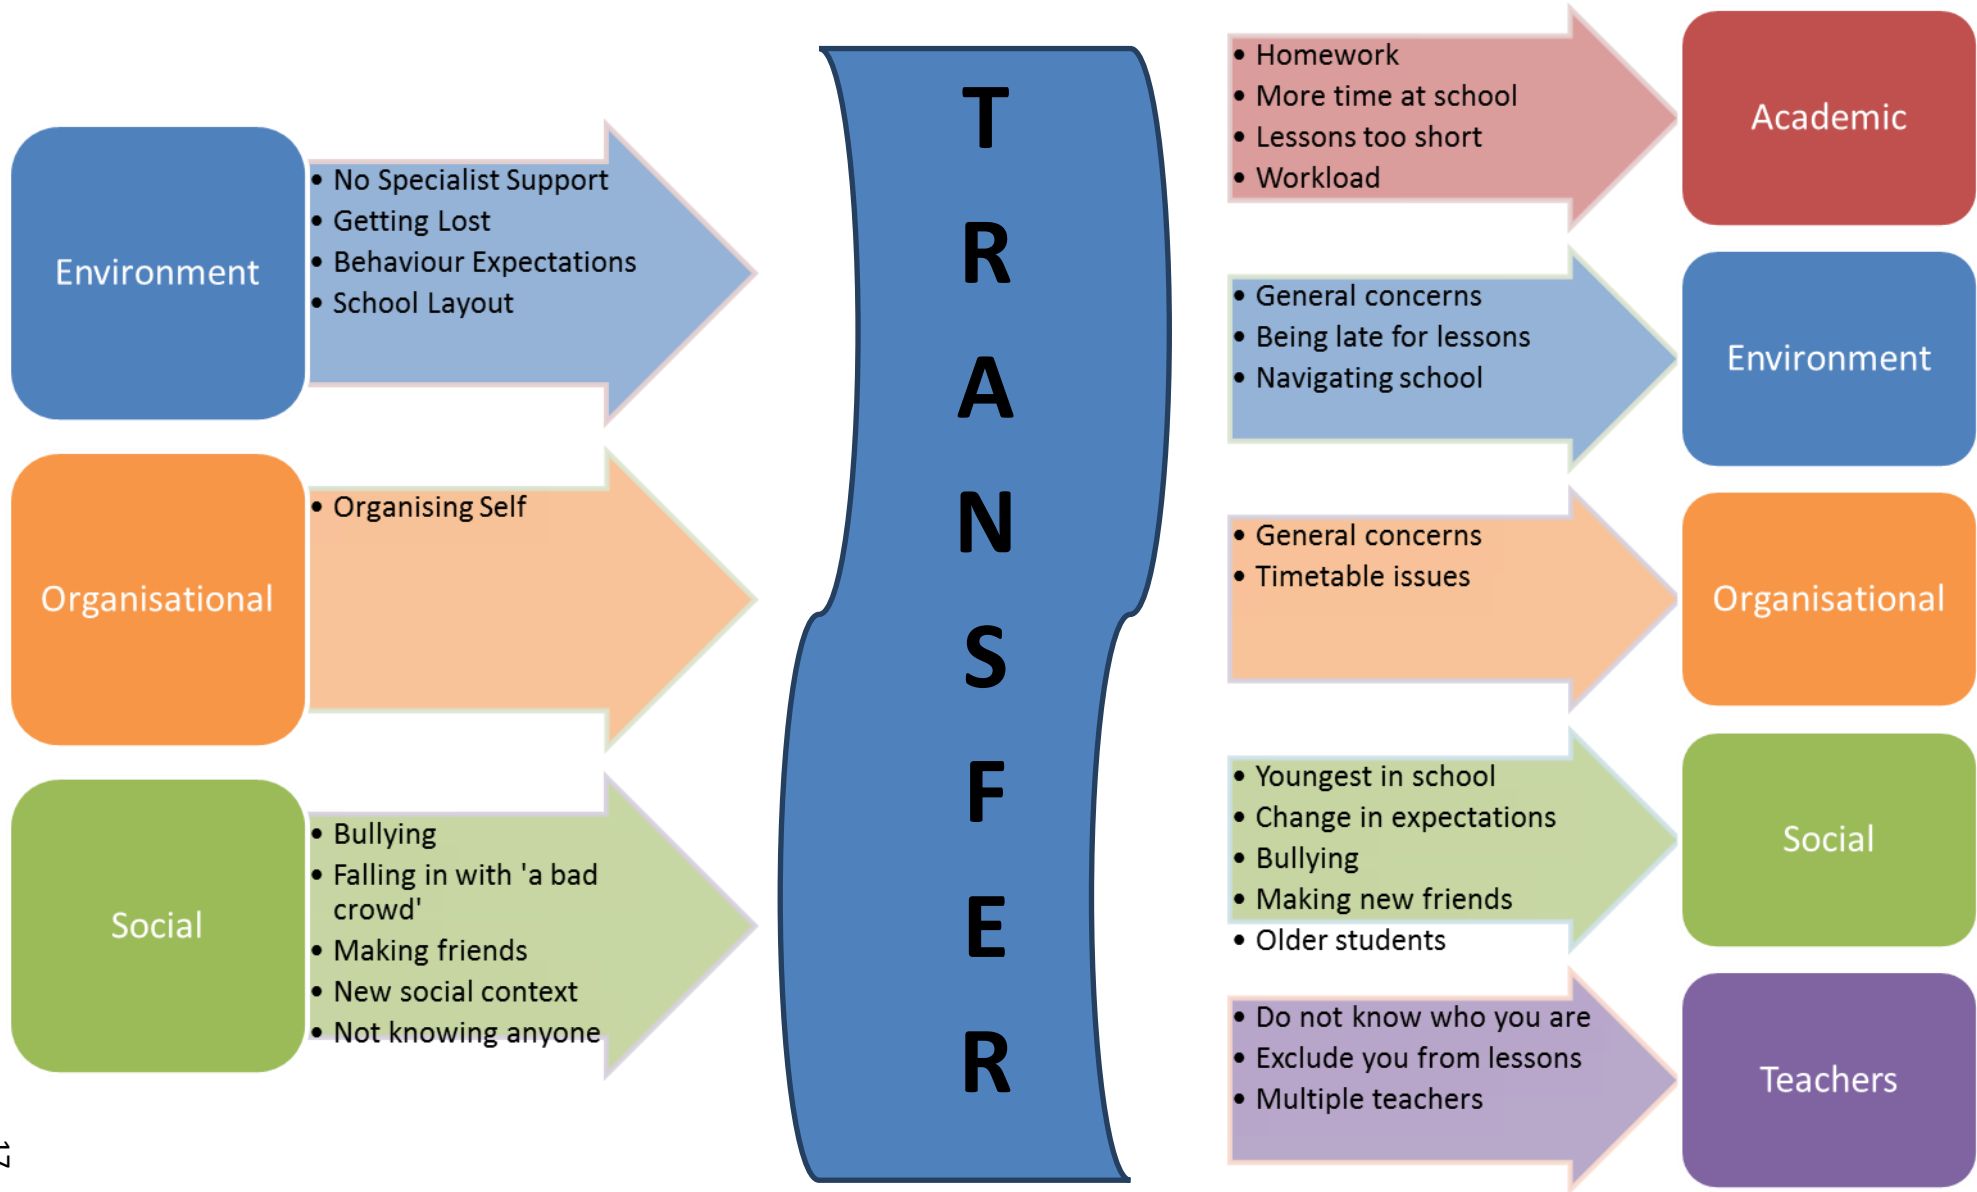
Environment

• No Specialist Support
• Getting Lost
• Behaviour Expectations
• School Layout

Organisational

• Organising Self

Social

• Bullying
• Falling in with 'a bad crowd'
• Making friends
• New social context
• Not knowing anyone

T R A N S F E R

• Homework
• More time at school
• Lessons too short
• Workload

Academic

• General concerns
• Being late for lessons
• Navigating school

Environment

• General concerns
• Timetable issues

Organisational

• Youngest in school
• Change in expectations
• Bullying
• Making new friends
• Older students

Social

• Do not know who you are
• Exclude you from lessons
• Multiple teachers

Teachers

17